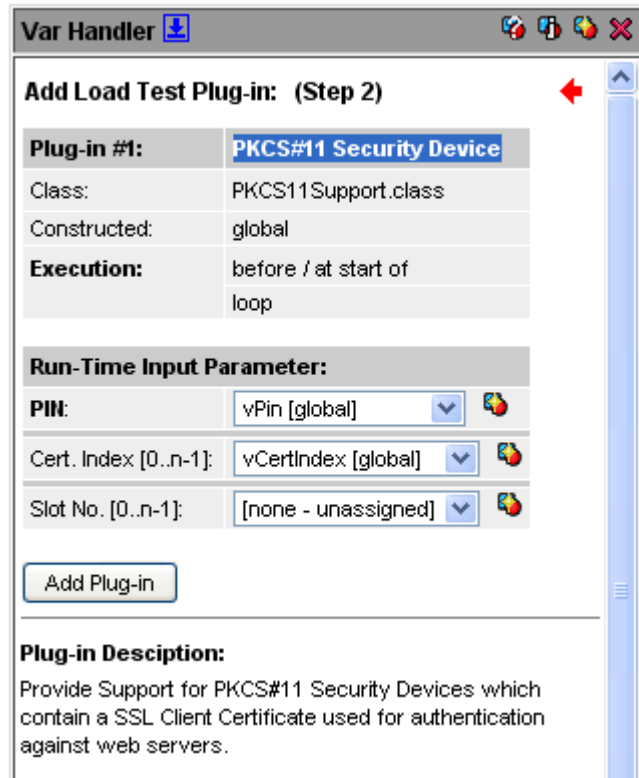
Var Handler

Add Load Test Plug-in: (Step 2)

| Plug-in #1: | PKCS#11 Security Device |
|---|---|
| Class: | PKCS11Support.class |
| Constructed: | global |
| Execution: | before / at start of loop |

| Run-Time Input Parameter: | |
|---|---|
| PIN: | vPin [global] |
| Cert. Index [0..n-1]: | vCertIndex [global] |
| Slot No. [0..n-1]: | [none - unassigned] |

Add Plug-in

Plug-in Desciption:
Provide Support for PKCS#11 Security Devices which contain a SSL Client Certificate used for authentication against web servers.